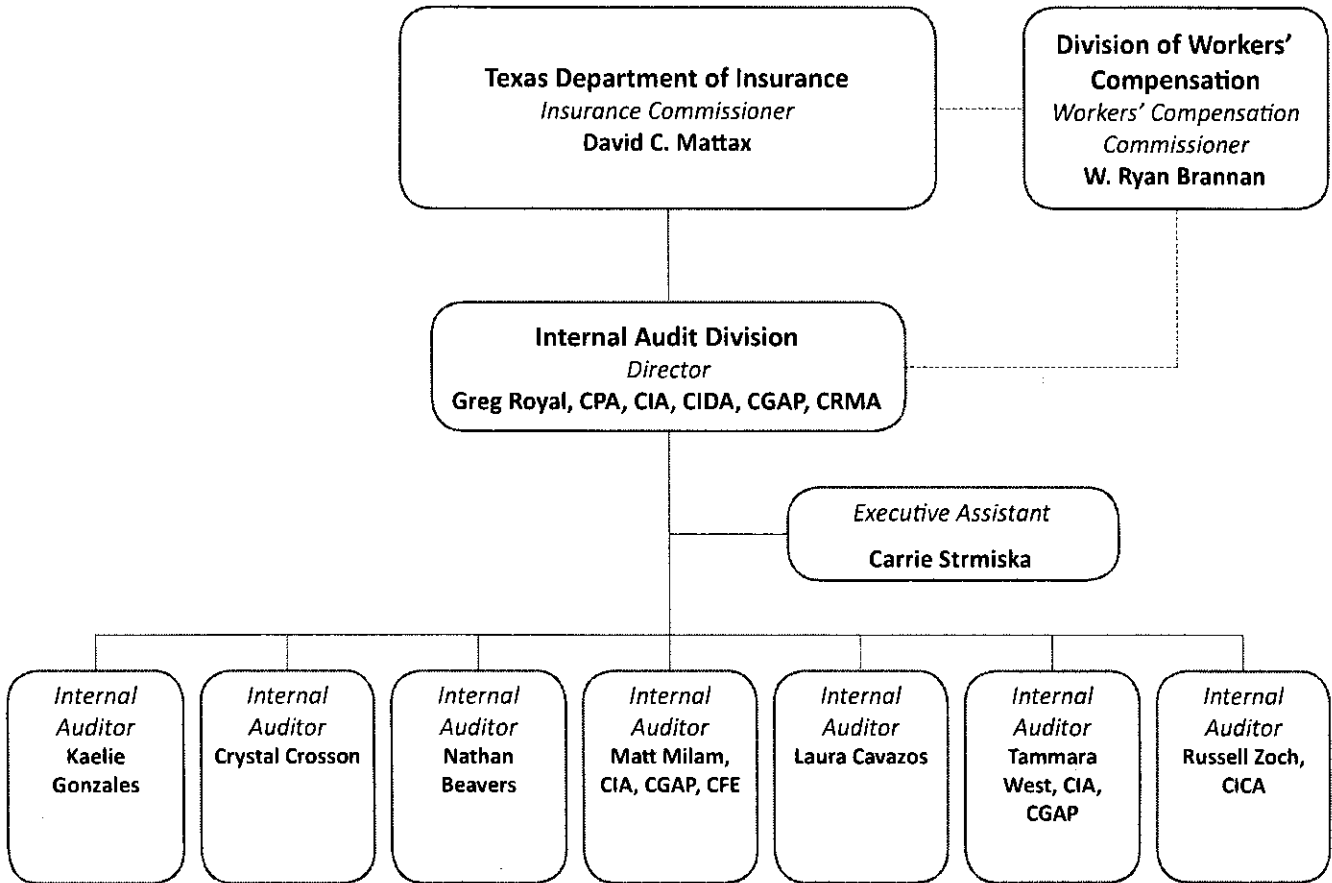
Texas Department of Insurance
Insurance Commissioner
David C. Mattax

Division of Workers' Compensation
Workers' Compensation Commissioner
W. Ryan Brannan

Internal Audit Division
Director
Greg Royal, CPA, CIA, CIDA, CGAP, CRMA

Executive Assistant
Carrie Strmiska

Internal Auditor
Kaelie Gonzales

Internal Auditor
Crystal Crosson

Internal Auditor
Nathan Beavers

Internal Auditor
Matt Milam, CIA, CGAP, CFE

Internal Auditor
Laura Cavazos

Internal Auditor
Tammara West, CIA, CGAP

Internal Auditor
Russell Zoch, CICA